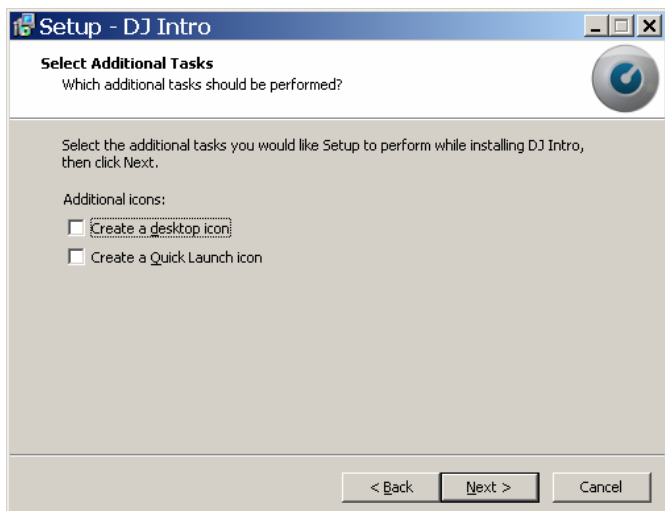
Setup - DJ Intro

Select Additional Tasks
Which additional tasks should be performed?

Select the additional tasks you would like Setup to perform while installing DJ Intro, then click Next.

Additional icons:

Create a desktop icon

Create a Quick Launch icon

< Back
Next >
Cancel